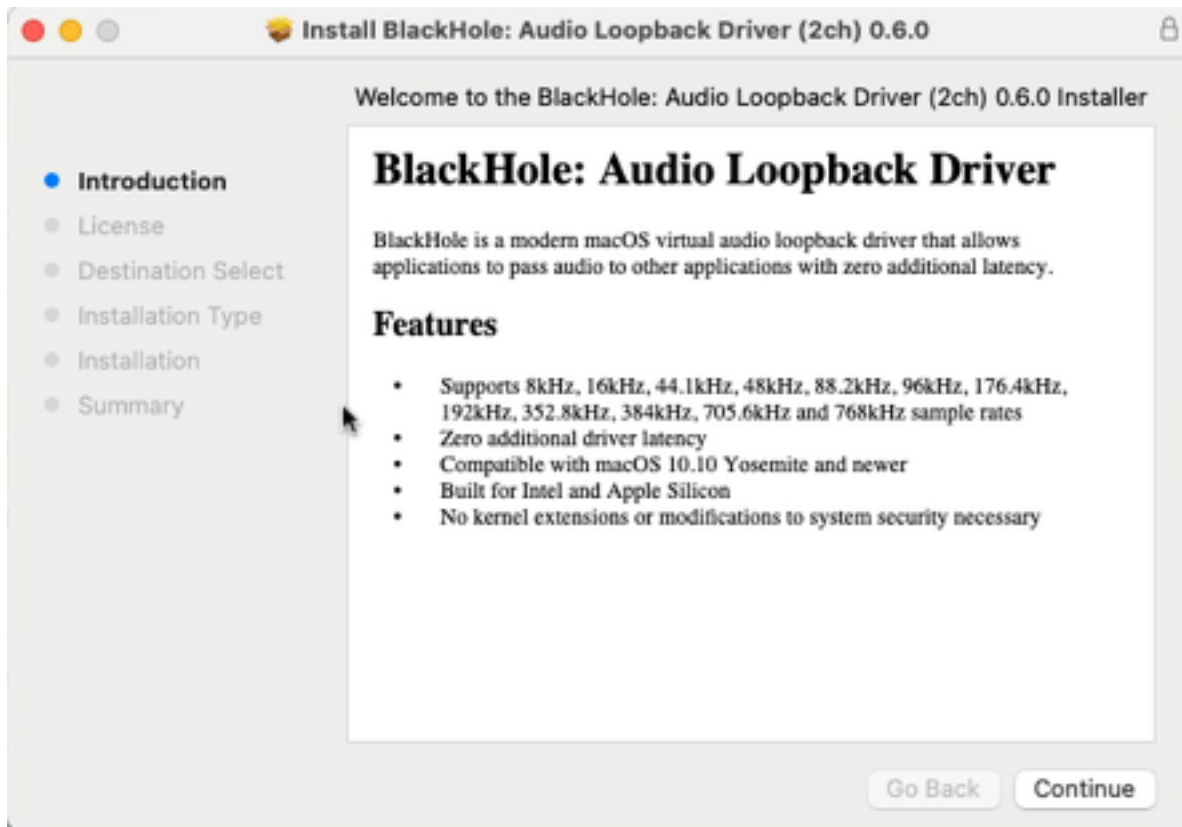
Install BlackHole: Audio Loopback Driver (2ch) 0.6.0

Welcome to the BlackHole: Audio Loopback Driver (2ch) 0.6.0 Installer

Introduction
License
Destination Select
Installation Type
Installation
Summary

BlackHole: Audio Loopback Driver

BlackHole is a modern macOS virtual audio loopback driver that allows applications to pass audio to other applications with zero additional latency.

Features

- Supports 8kHz, 16kHz, 44.1kHz, 48kHz, 88.2kHz, 96kHz, 176.4kHz, 192kHz, 352.8kHz, 384kHz, 705.6kHz and 768kHz sample rates
- Zero additional driver latency
- Compatible with macOS 10.10 Yosemite and newer
- Built for Intel and Apple Silicon
- No kernel extensions or modifications to system security necessary

Go Back
Continue